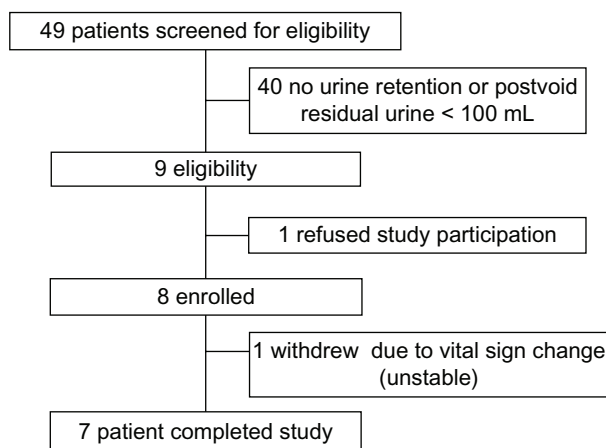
49 patients screened for eligibility

40 no urine retention or postvoid residual urine < 100 mL

9 eligibility

1 refused study participation

8 enrolled

1 withdrew due to vital sign change (unstable)

7 patient completed study